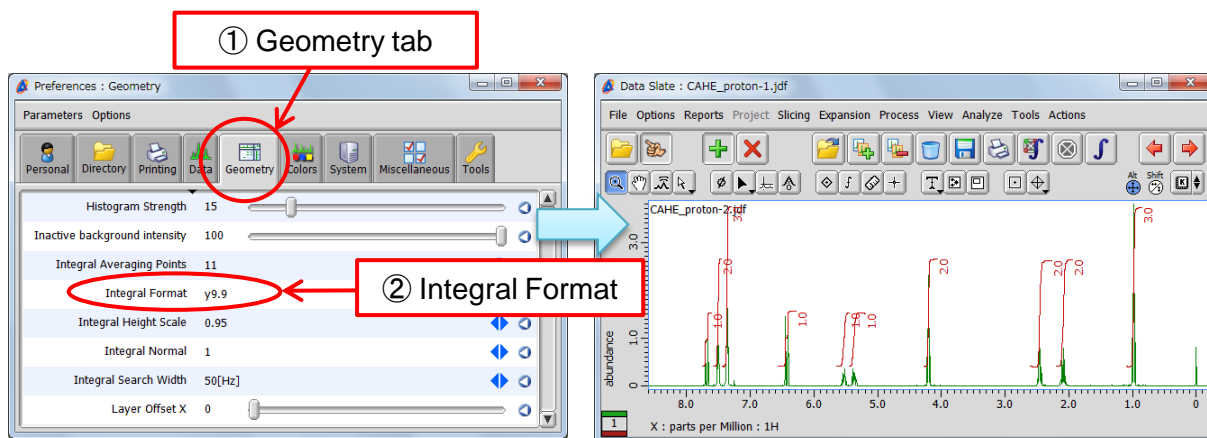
① Geometry tab

Preferences : Geometry

Parameters Options

Personal Directory Printing Data Geometry Colors System Miscellaneous Tools

| | |
|---|---|
| Histogram Strength | 15 |
| Inactive background intensity | 100 |
| Integral Averaging Points | 11 |
| Integral Format | y9.9 |
| Integral Height Scale | 0.95 |
| Integral Normal | 1 |
| Integral Search Width | 50[Hz] |
| Layer Offset X | 0 |

② Integral Format

Data Slate : CAHE_proton-1.jdf

File Options Reports Project Slicing Expansion Process View Analyze Tools Actions

Alt Shift

CAHE_proton-2.jdf

3.0 2.0 1.0 1.0 1.0 1.0 2.0 2.0 2.0 3.0

abundance

0 1.0 2.0 3.0

8.0 7.0 6.0 5.0 4.0 3.0 2.0 1.0 0

1

X : parts per Million : 1H